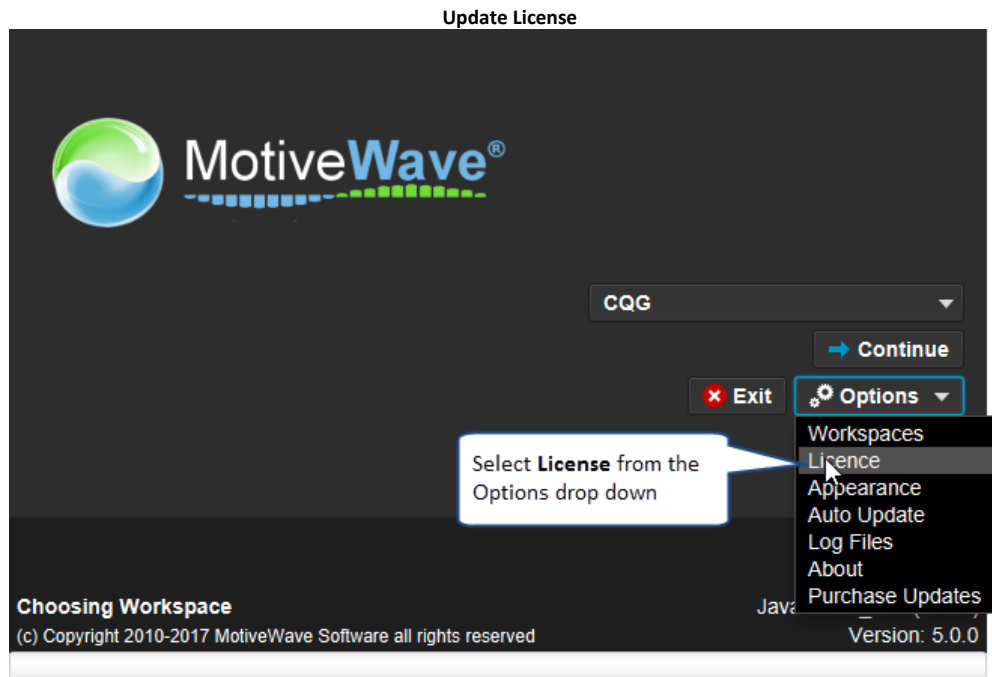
**Update License**

MotiveWave®

CQG

Continue

Exit

Options

Workspaces
Licence
Appearance
Auto Update
Log Files
About
Purchase Updates

Select **License** from the Options drop down

Choosing Workspace

Java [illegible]

(c) Copyright 2010-2017 MotiveWave Software all rights reserved

Version: 5.0.0